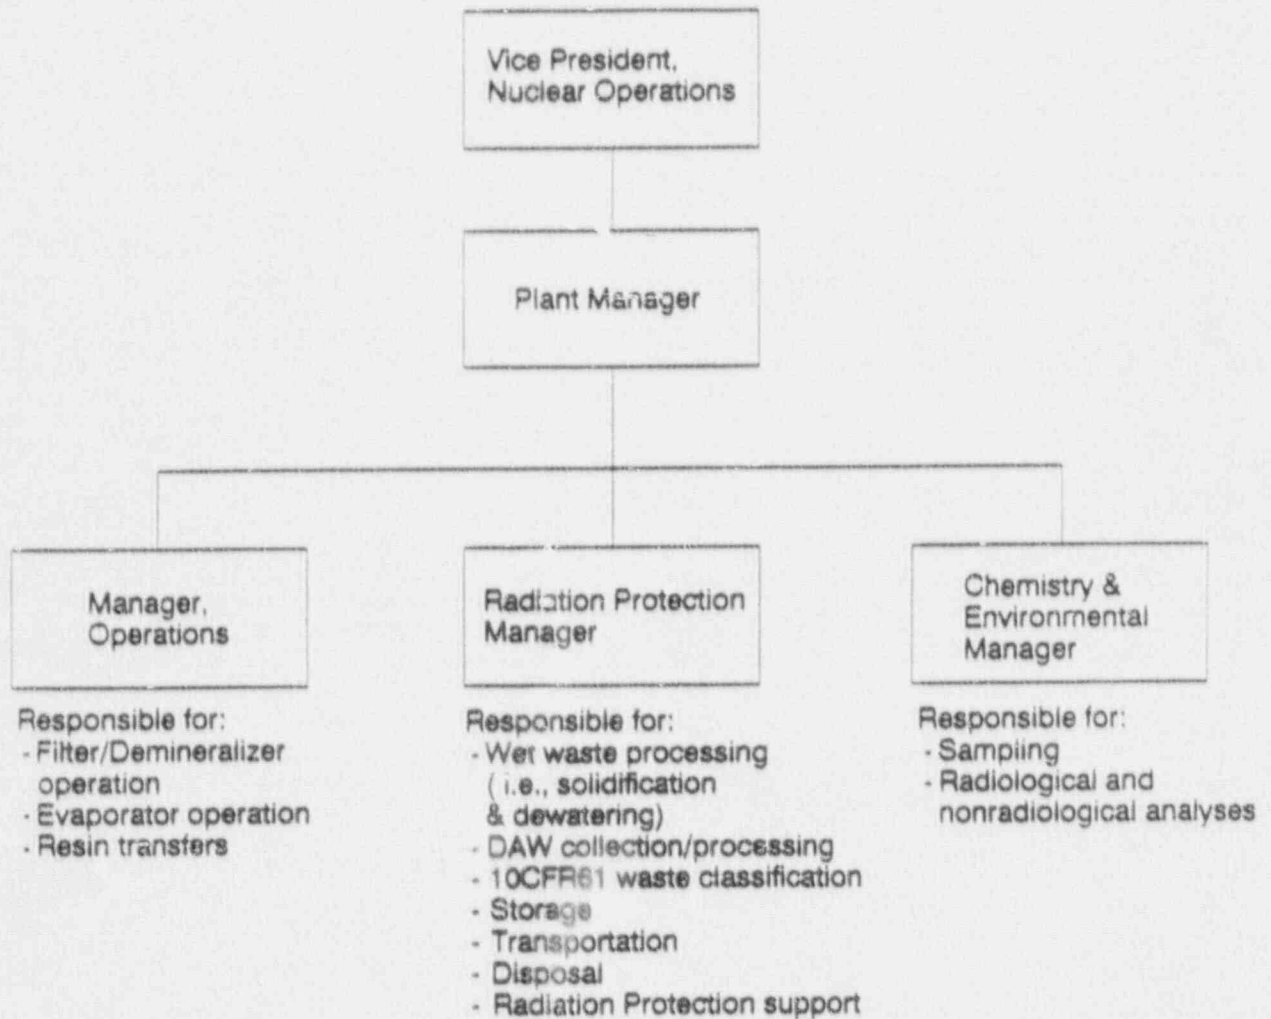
Vice President, Nuclear Operations

Plant Manager

Manager, Operations

Responsible for:
- Filter/Demineralizer operation
- Evaporator operation
- Resin transfers

Radiation Protection Manager

Responsible for:
- Wet waste processing (i.e., solidification & dewatering)
- DAW collection/processing
- 10CFR61 waste classification
- Storage
- Transportation
- Disposal
- Radiation Protection support

Chemistry & Environmental Manager

Responsible for:
- Sampling
- Radiological and nonradiological analyses